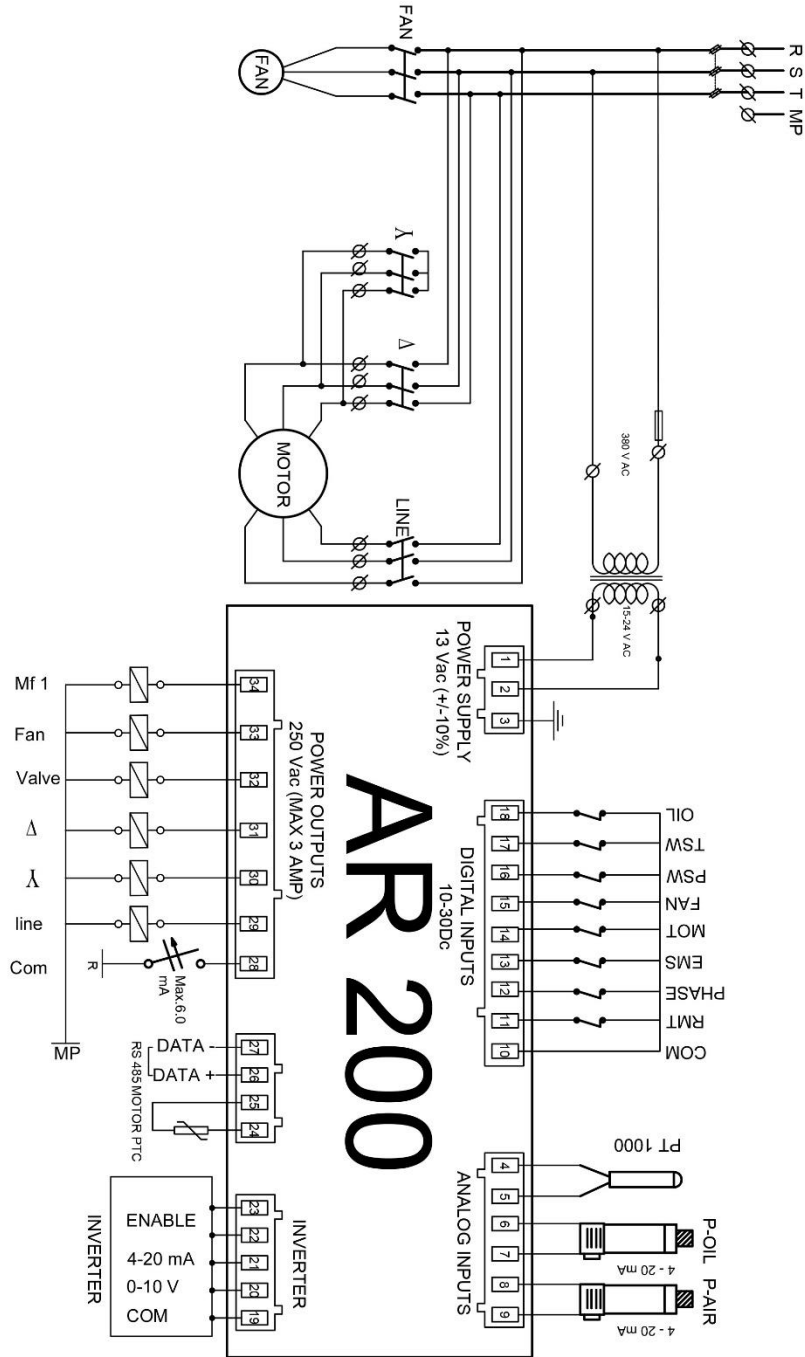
R
S
T
MP
FAN
FAN
Y
Δ
MOTOR
LINE
380 V AC
15-24 V AC
POWER SUPPLY
13 Vac (+/-10%)
1
2
3
AR 200
DIGITAL INPUTS
10-30Dc
18
17
16
15
14
13
12
11
10
OIL
TSW
PSW
FAN
MOT
EMS
PHASE
RMT
COM
POWER OUTPUTS
250 Vac (MAX 3 AMP)
34
33
32
31
30
29
28
Mf 1
Fan
Valve
Δ
Y
line
Com
R
Max.6.0 mA
MP
27
26
25
24
DATA -
DATA +
RS 485
MOTOR PTC
ANALOG INPUTS
4
5
6
7
8
9
PT 1000
P-OIL
P-AIR
4 - 20 mA
4 - 20 mA
INVERTER
23
22
21
20
19
ENABLE
4-20 mA
0-10 V
COM
INVERTER